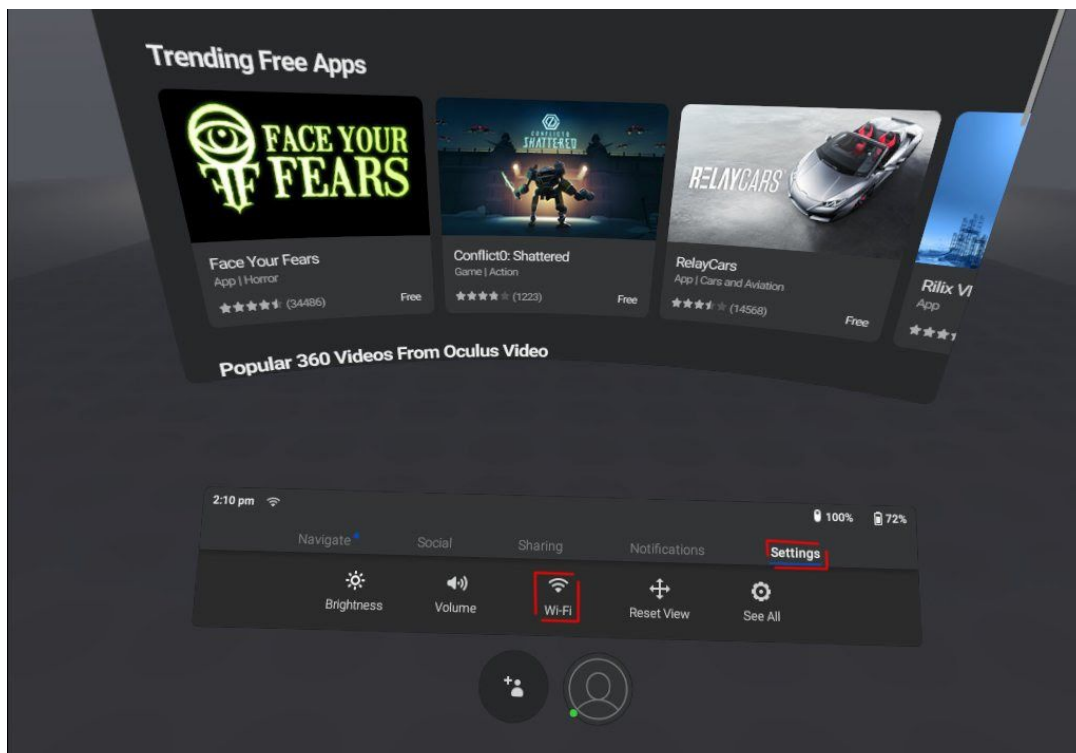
Trending Free Apps

FACE YOUR FEARS

Face Your Fears
App | Horror
(34486)
Free

CONFLICT0 SHATTERED

Conflict0: Shattered
Game | Action
(1223)
Free

RELAYCARS

RelayCars
App | Cars and Aviation
(14568)
Free

Rilix VI
App

Popular 360 Videos From Oculus Video

2:10 pm
100%
72%

Navigate
Social
Sharing
Notifications
Settings

Brightness
Volume
Wi-Fi
Reset View
See All